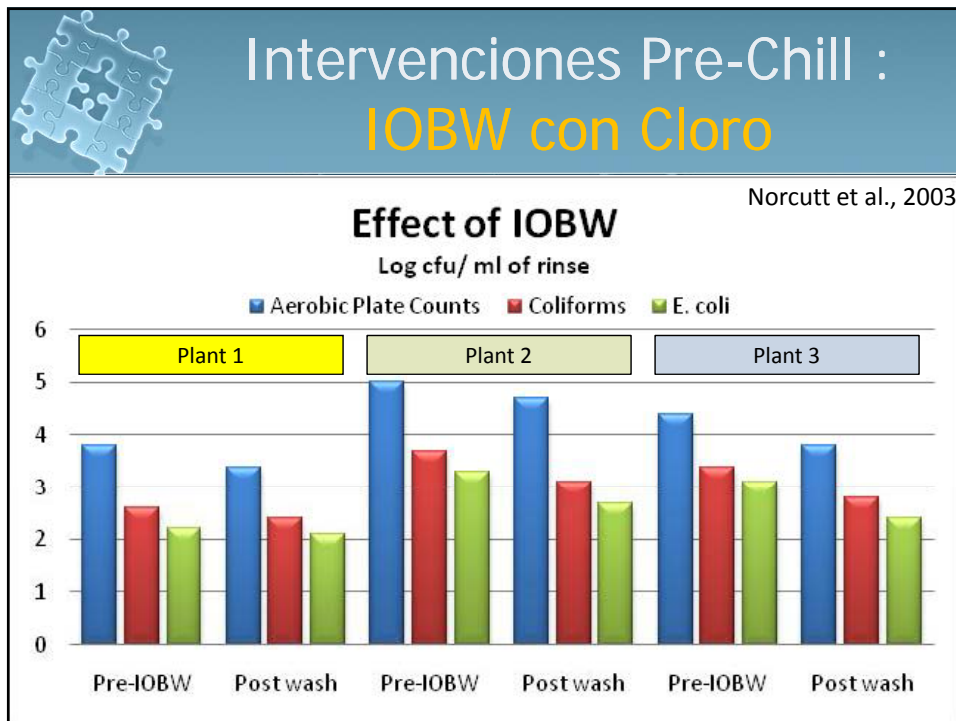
Intervenciones Pre-Chill :
IOBW con Cloro

Norcutt et al., 2003

Effect of IOBW

Log cfu/ ml of rinse

Aerobic Plate Counts Coliforms E. coli

Plant 1 Plant 2 Plant 3

6
5
4
3
2
1
0

Pre-IOBW Post wash Pre-IOBW Post wash Pre-IOBW Post wash